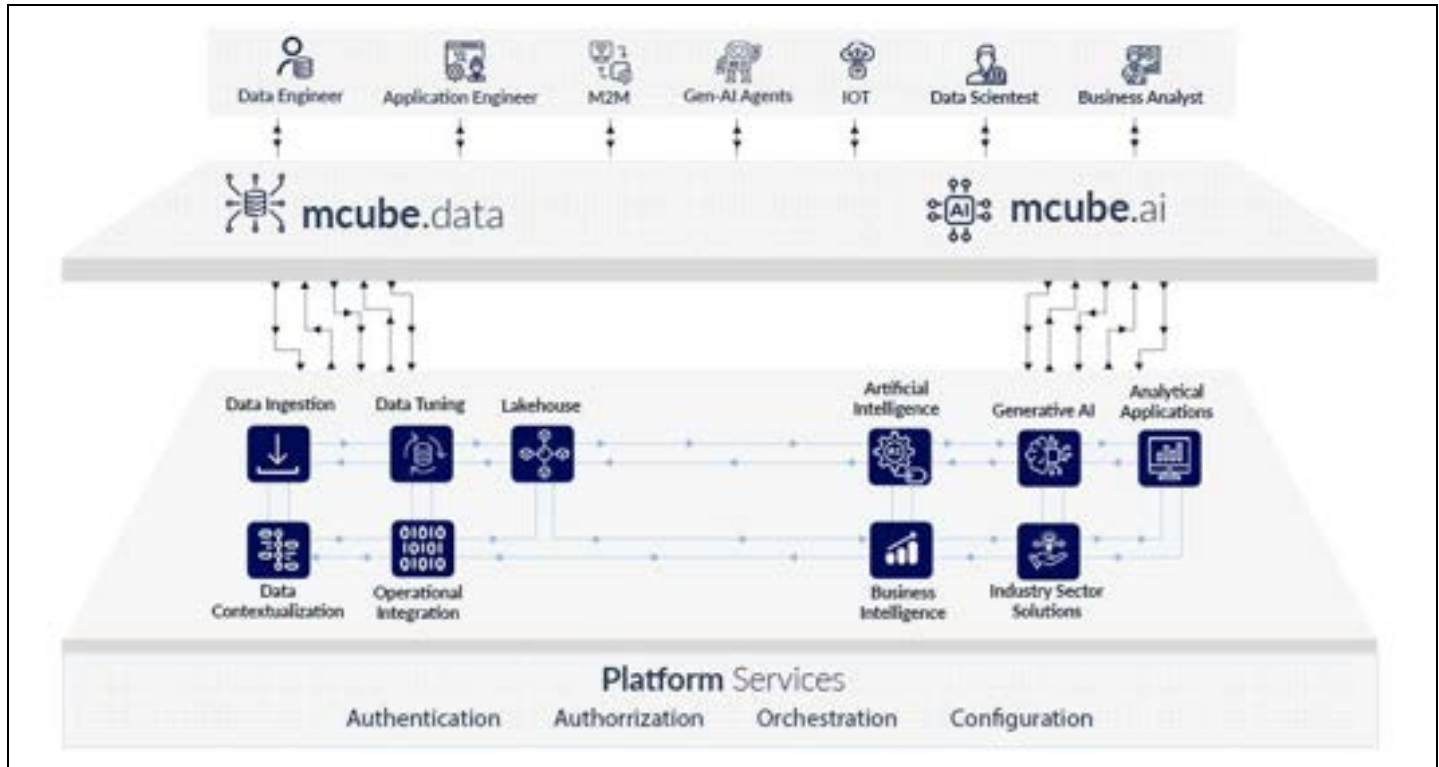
Data Engineer Application Engineer M2M Gen-AI Agents IOT Data Scientest Business Analyst

mcube.data

AI mcube.ai

Data Ingestion Data Tuning Lakehouse

Artificial Intelligence

Generative AI

Analytical Applications

0101
1010
0101

Data Contextualization

Operational Integration

Business Intelligence

Industry Sector Solutions

Platform Services

Authentication Authorrization Orchestration Configuration